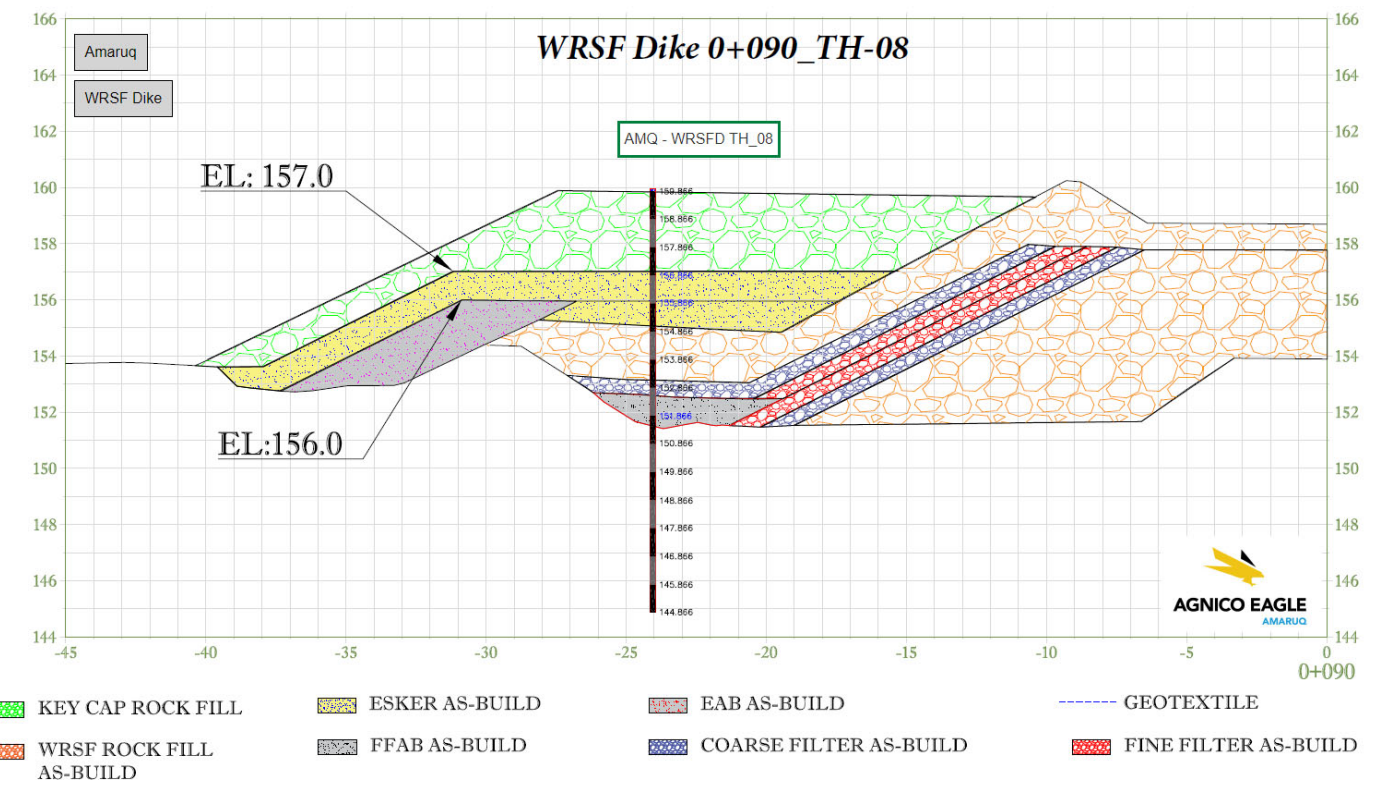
WRSF Dike 0+090_TH-08

Amaruq

WRSF Dike

AMQ - WRSFD TH_08

EL: 157.0

EL:156.0

166
164
162
160
158
156
154
152
150
148
146
144

159.866
158.866
157.866
156.866
155.866
154.866
153.866
152.866
151.866
150.866
149.866
148.866
147.866
146.866
145.866
144.866

-45 -40 -35 -30 -25 -20 -15 -10 -5 0

0+090

AGNICO EAGLE
AMARUQ

KEY CAP ROCK FILL
ESKER AS-BUILD
EAB AS-BUILD
GEOTEXTILE
WRSF ROCK FILL AS-BUILD
FFAB AS-BUILD
COARSE FILTER AS-BUILD
FINE FILTER AS-BUILD